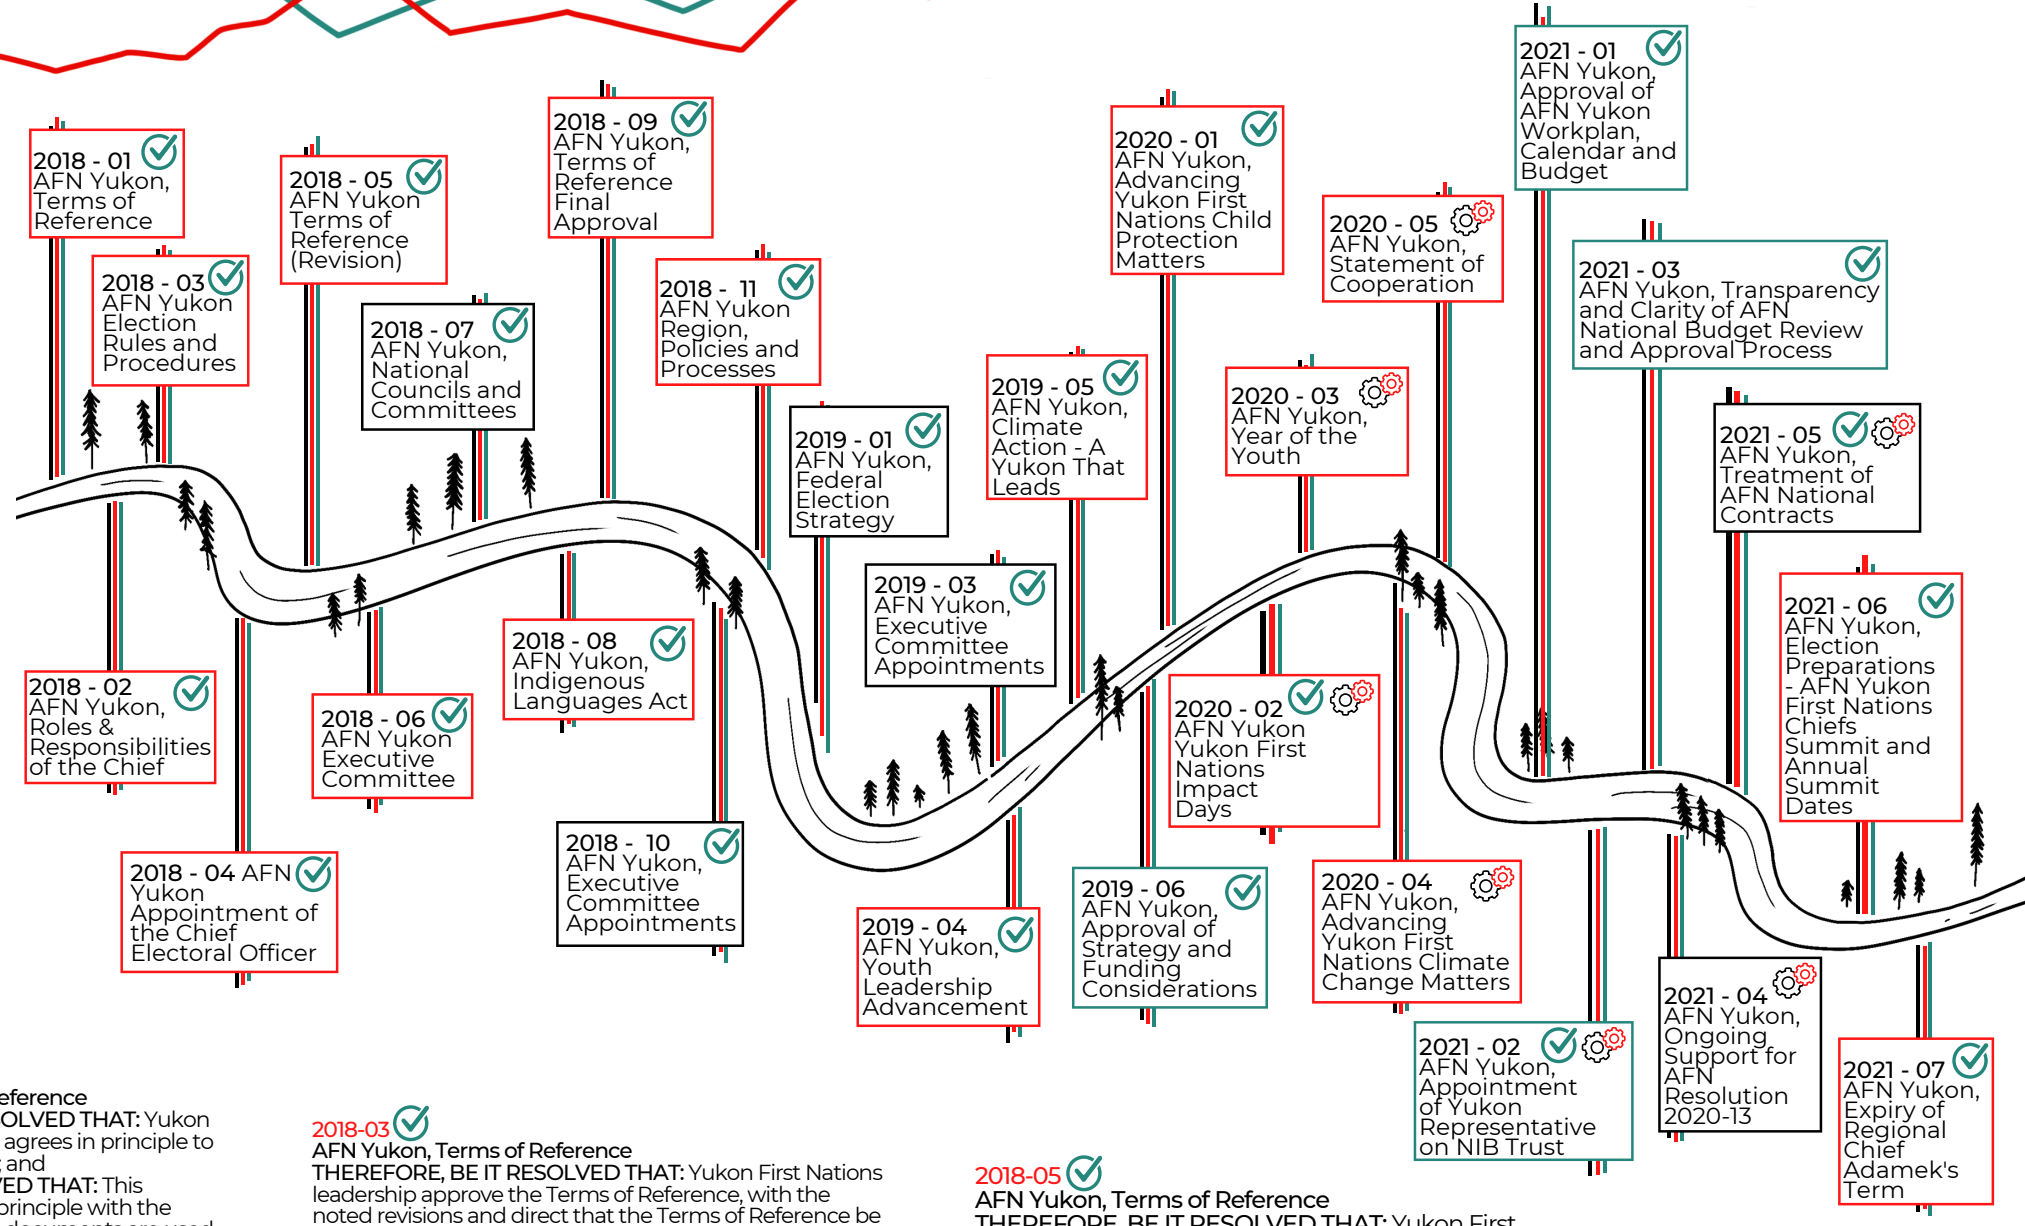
2018 - 01
AFN Yukon, Terms of Reference

2018 - 03
AFN Yukon Election Rules and Procedures

2018 - 05
AFN Yukon Terms of Reference (Revision)

2018 - 07
AFN Yukon, National Councils and Committees

2018 - 09
AFN Yukon, Terms of Reference Final Approval

2018 - 11
AFN Yukon Region, Policies and Processes

2019 - 01
AFN Yukon, Federal Election Strategy

2019 - 05
AFN Yukon, Climate Action - A Yukon That Leads

2020 - 01
AFN Yukon, Advancing Yukon First Nations Child Protection Matters

2020 - 03
AFN Yukon, Year of the Youth

2020 - 05
AFN Yukon, Statement of Cooperation

2021 - 01
AFN Yukon, Approval of AFN Yukon Workplan, Calendar and Budget

2021 - 03
AFN Yukon, Transparency and Clarity of AFN National Budget Review and Approval Process

2021 - 05
AFN Yukon, Treatment of AFN National Contracts

2018 - 02
AFN Yukon, Roles & Responsibilities of the Chief

2018 - 04 AFN Yukon Appointment of the Chief Electoral Officer

2018 - 06
AFN Yukon Executive Committee

2018 - 08
AFN Yukon, Indigenous Languages Act

2018 - 10
AFN Yukon, Executive Committee Appointments

2019 - 03
AFN Yukon, Executive Committee Appointments

2019 - 04
AFN Yukon, Youth Leadership Advancement

2019 - 06
AFN Yukon, Approval of Strategy and Funding Considerations

2020 - 02
AFN Yukon Yukon First Nations Impact Days

2020 - 04
AFN Yukon, Advancing Yukon First Nations Climate Change Matters

2021 - 02
AFN Yukon, Appointment of Yukon Representative on NIB Trust

2021 - 04
AFN Yukon, Ongoing Support for AFN Resolution 2020-13

2021 - 06
AFN Yukon, Election Preparations - AFN Yukon First Nations Chiefs Summit and Annual Summit Dates

2021 - 07
AFN Yukon, Expiry of Regional Chief Adamek's Term

eference
OLVED THAT: Yukon
agrees in principle to
and
ED THAT: This
principle with the
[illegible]

2018-03
AFN Yukon, Terms of Reference
THEREFORE, BE IT RESOLVED THAT: Yukon First Nations leadership approve the Terms of Reference, with the noted revisions and direct that the Terms of Reference be

2018-05
AFN Yukon, Terms of Reference
THEREFORE, BE IT RESOLVED THAT: Yukon First